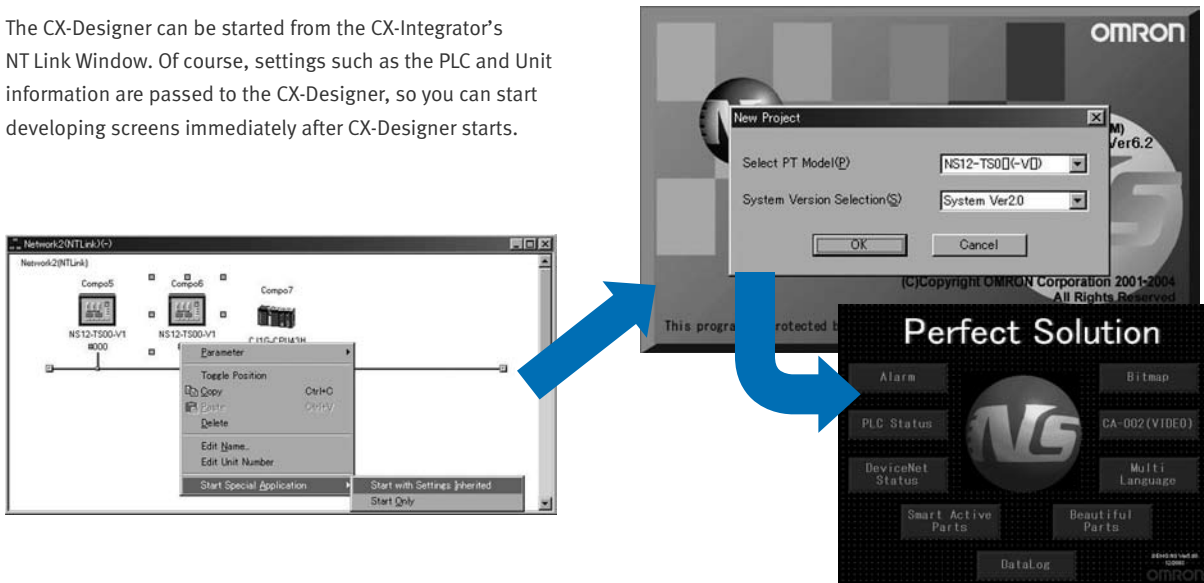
The CX-Designer can be started from the CX-Integrator's NT Link Window. Of course, settings such as the PLC and Unit information are passed to the CX-Designer, so you can start developing screens immediately after CX-Designer starts.

Network2(NTLink)(-)

Network2(NTLink)

Compo5

Compo6

Compo7

NS12-TS00-V1

#000

NS12-TS00-V1

CJ1G-CPU43H

Parameter

Toggle Position

Copy Ctrl+C

Paste Ctrl+V

Delete

Edit Name...

Edit Unit Number

Start Special Application

Start with Settings Inherited

Start Only

OMRON

New Project

Select PT Model(P) NS12-TS0□(-V□)

System Version Selection(S) System Ver2.0

OK Cancel

M)

Ver6.2

(C)Copyright OMRON Corporation 2001-2004

All Rights Reserved

This progra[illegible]rotected b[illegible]

Perfect Solution

Alarm

Bitmap

PLC Status

CA-002(VIDEO)

DeviceNet Status

Multi Language

Smart Active Parts

Beautiful Parts

DataLog

OMRON